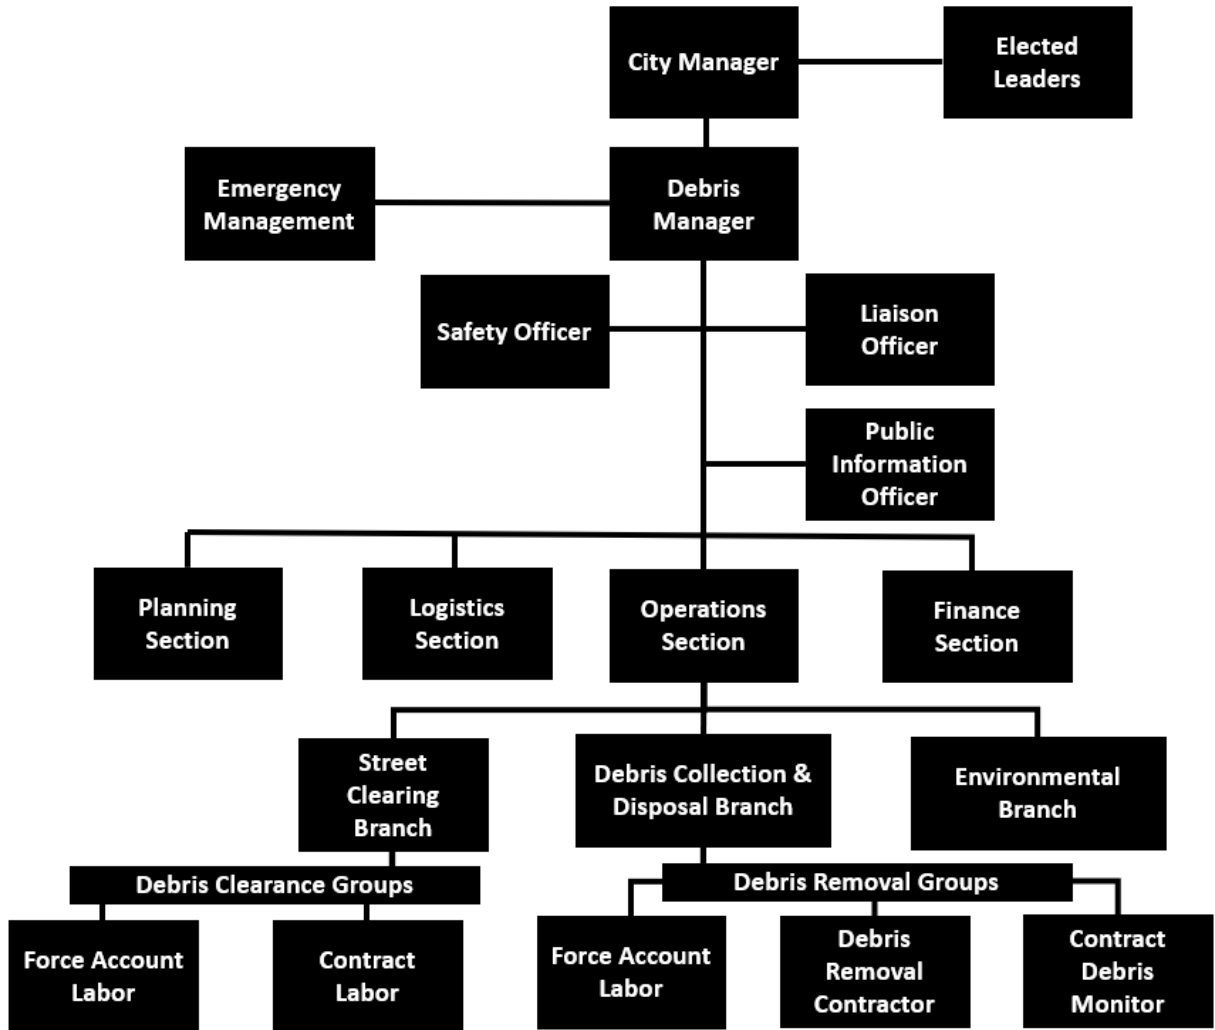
City Manager

Elected Leaders

Emergency Management

Debris Manager

Safety Officer

Liaison Officer

Public Information Officer

Planning Section

Logistics Section

Operations Section

Finance Section

Street Clearing Branch

Debris Collection & Disposal Branch

Environmental Branch

Debris Clearance Groups

Debris Removal Groups

Force Account Labor

Contract Labor

Force Account Labor

Debris Removal Contractor

Contract Debris Monitor